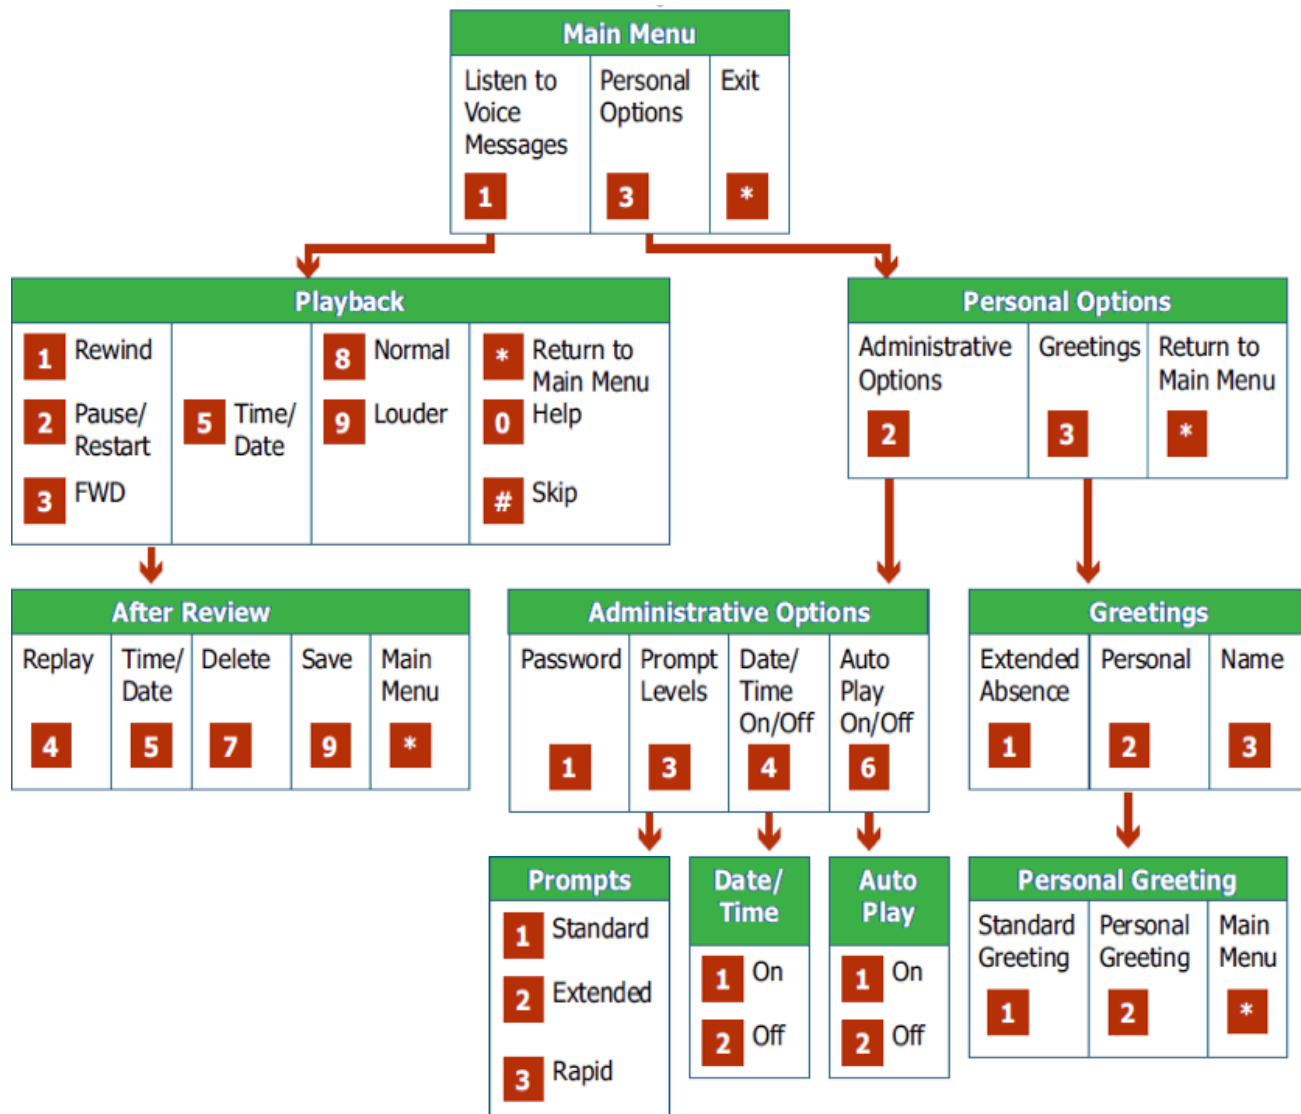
Main Menu

Listen to Voice Messages 1

Personal Options 3

Exit *

Playback

1 Rewind

2 Pause/ Restart

3 FWD

5 Time/ Date

8 Normal

9 Louder

* Return to Main Menu

0 Help

# Skip

Personal Options

Administrative Options 2

Greetings 3

Return to Main Menu *

After Review

| Replay | Time/ Date | Delete | Save | Main Menu |
|---|---|---|---|---|
| 4 | 5 | 7 | 9 | * |

Administrative Options

| Password | Prompt Levels | Date/ Time On/Off | Auto Play On/Off |
|---|---|---|---|
| 1 | 3 | 4 | 6 |

Greetings

| Extended Absence | Personal | Name |
|---|---|---|
| 1 | 2 | 3 |

Prompts

1 Standard

2 Extended

3 Rapid

Date/ Time

1 On

2 Off

Auto Play

1 On

2 Off

Personal Greeting

| Standard Greeting | Personal Greeting | Main Menu |
|---|---|---|
| 1 | 2 | * |